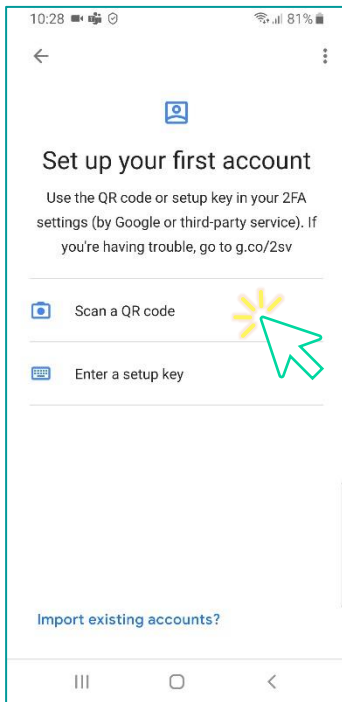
10:28 81%

Set up your first account

Use the QR code or setup key in your 2FA settings (by Google or third-party service). If you're having trouble, go to g.co/2sv

Scan a QR code

Enter a setup key

Import existing accounts?